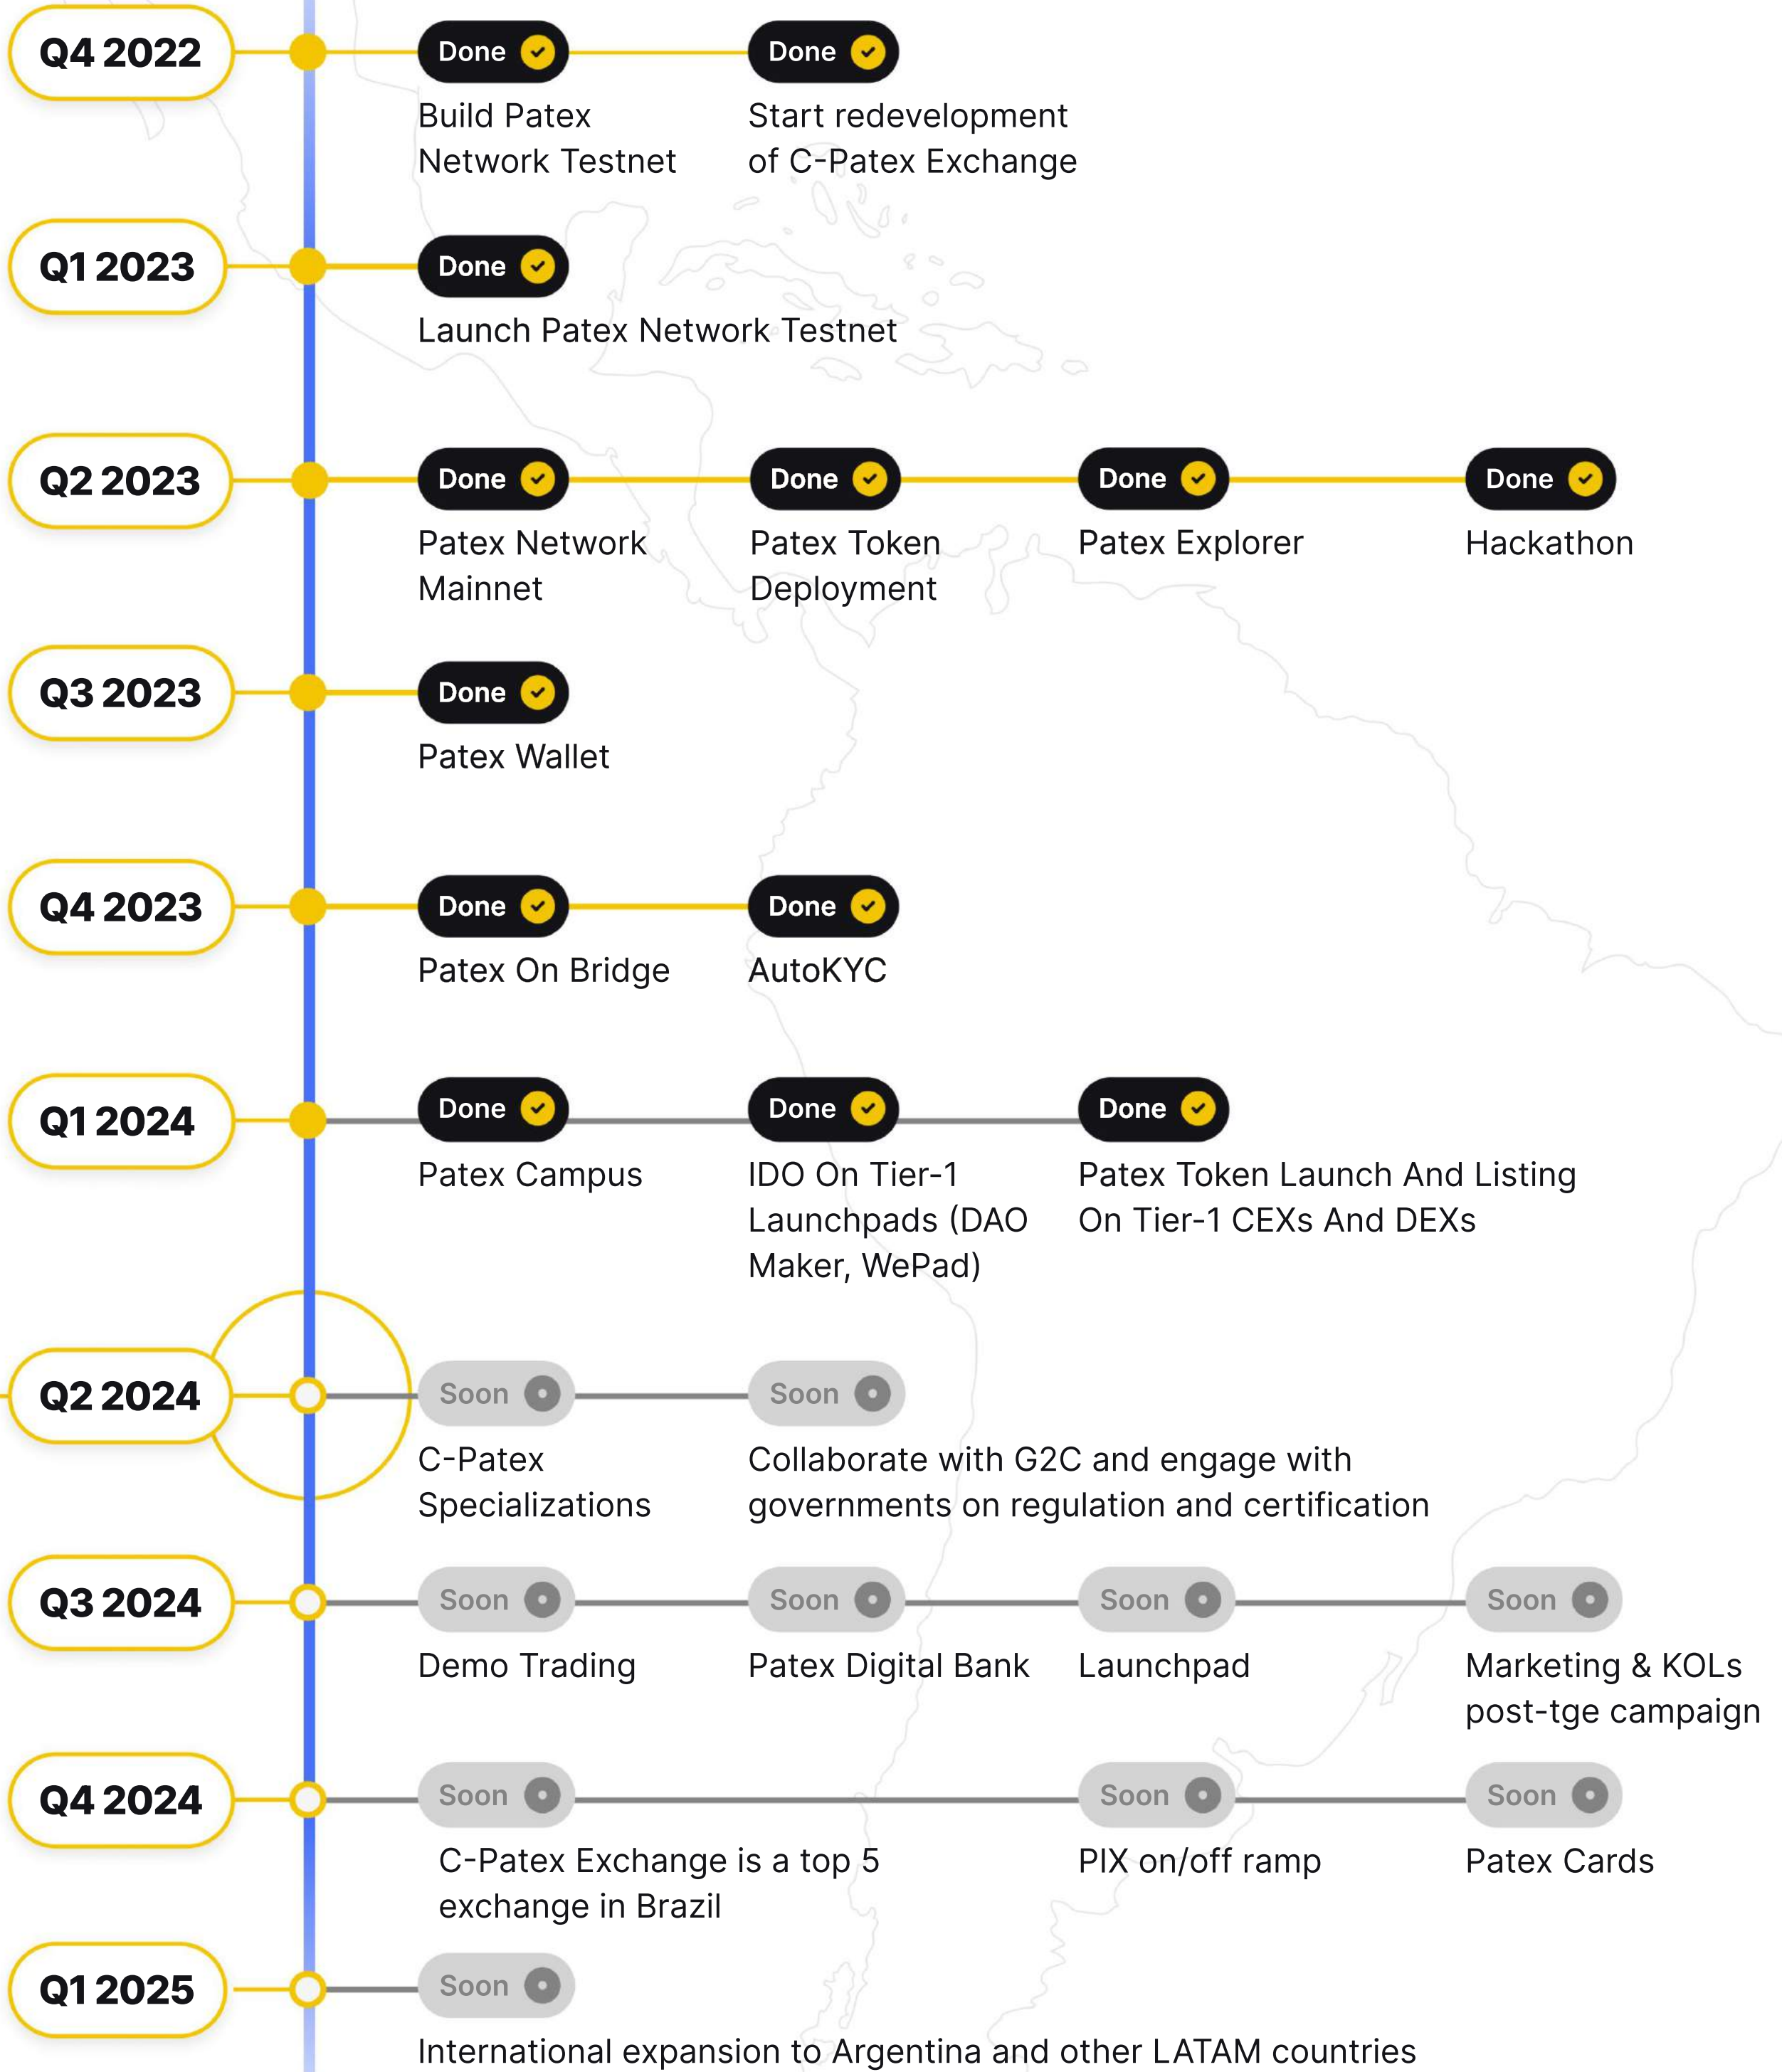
Q4 2022

Done

Build Patex Network Testnet

Done

Start redevelopment of C-Patex Exchange

Q1 2023

Done

Launch Patex Network Testnet

Q2 2023

Done

Patex Network Mainnet

Done

Patex Token Deployment

Done

Patex Explorer

Done

Hackathon

Q3 2023

Done

Patex Wallet

Q4 2023

Done

Patex On Bridge

Done

AutoKYC

Q1 2024

Done

Patex Campus

Done

IDO On Tier-1 Launchpads (DAO Maker, WePad)

Done

Patex Token Launch And Listing On Tier-1 CEXs And DEXs

Q2 2024

Soon

C-Patex Specializations

Soon

Collaborate with G2C and engage with governments on regulation and certification

Q3 2024

Soon

Demo Trading

Soon

Patex Digital Bank

Soon

Launchpad

Soon

Marketing & KOLs post-tge campaign

Q4 2024

Soon

C-Patex Exchange is a top 5 exchange in Brazil

Soon

PIX on/off ramp

Soon

Patex Cards

Q1 2025

Soon

International expansion to Argentina and other LATAM countries